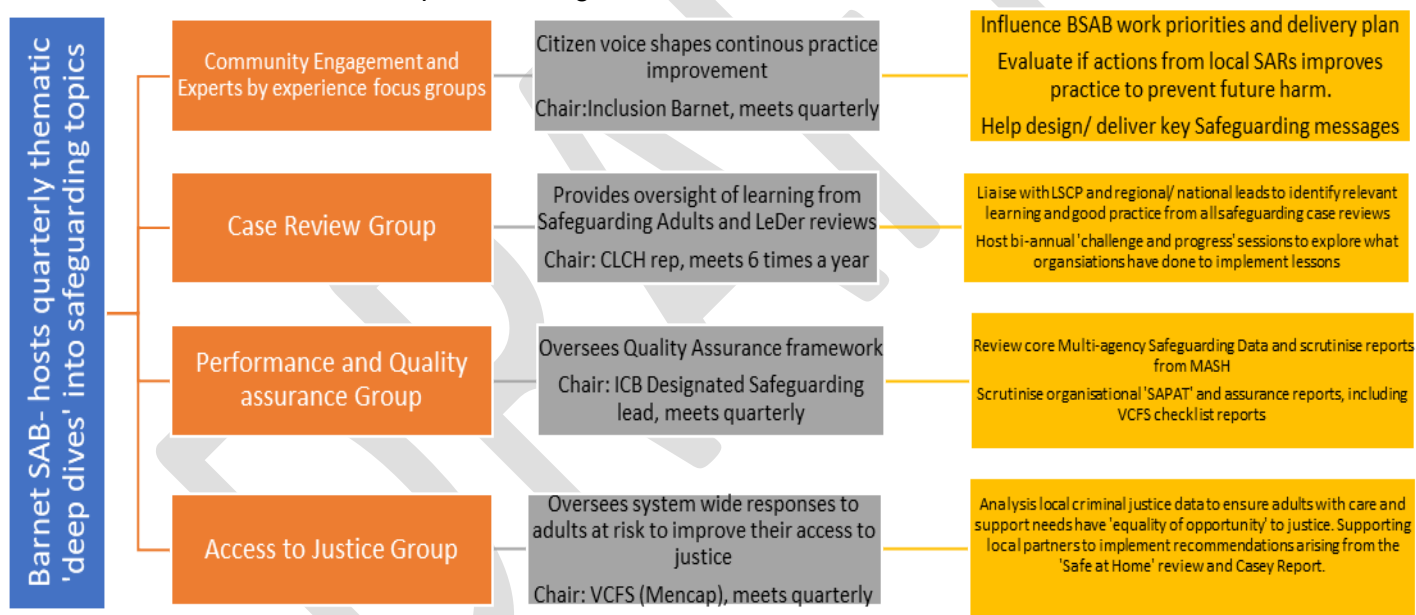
Barnet SAB- hosts quarterly thematic 'deep dives' into safeguarding topics

Community Engagement and Experts by experience focus groups

Citizen voice shapes continous practice improvement

Chair:Inclusion Barnet, meets quarterly

Influence BSAB work priorities and delivery plan

Evaluate if actions from local SARs improves practice to prevent future harm.

Help design/ deliver key Safeguarding messages

Case Review Group

Provides oversight of learning from Safeguarding Adults and LeDer reviews

Chair: CLCH rep, meets 6 times a year

Liaise with LSCP and regional/ national leads to identify relevant learning and good practice from all safeguarding case reviews

Host bi-annual 'challenge and progress' sessions to explore what organisations have done to implement lessons

Performance and Quality assurance Group

Oversees Quality Assurance framework

Chair: ICB Designated Safeguarding lead, meets quarterly

Review core Multi-agency Safeguarding Data and scrutinise reports from MASH

Scrutinise organisational 'SAPAT' and assurance reports, including VCFS checklist reports

Access to Justice Group

Oversees system wide responses to adults at risk to improve their access to justice

Chair: VCFS (Mencap), meets quarterly

Analysis local criminal justice data to ensure adults with care and support needs have 'equality of opportunity' to justice. Supporting local partners to implement recommendations arising from the 'Safe at Home' review and Casey Report.